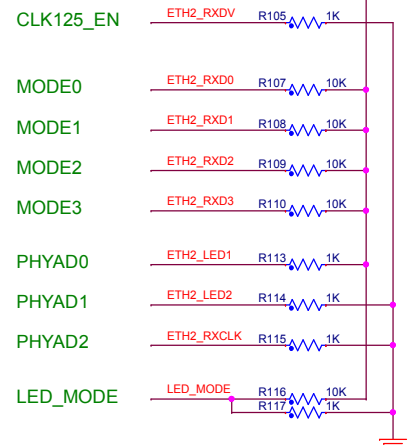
CLK125_EN ETH2_RXDV R105 1K

MODE0 ETH2_RXD0 R107 10K

MODE1 ETH2_RXD1 R108 10K

MODE2 ETH2_RXD2 R109 10K

MODE3 ETH2_RXD3 R110 10K

PHYAD0 ETH2_LED1 R113 1K

PHYAD1 ETH2_LED2 R114 1K

PHYAD2 ETH2_RXCLK R115 1K

LED_MODE LED_MODE R116 10K R117 1K